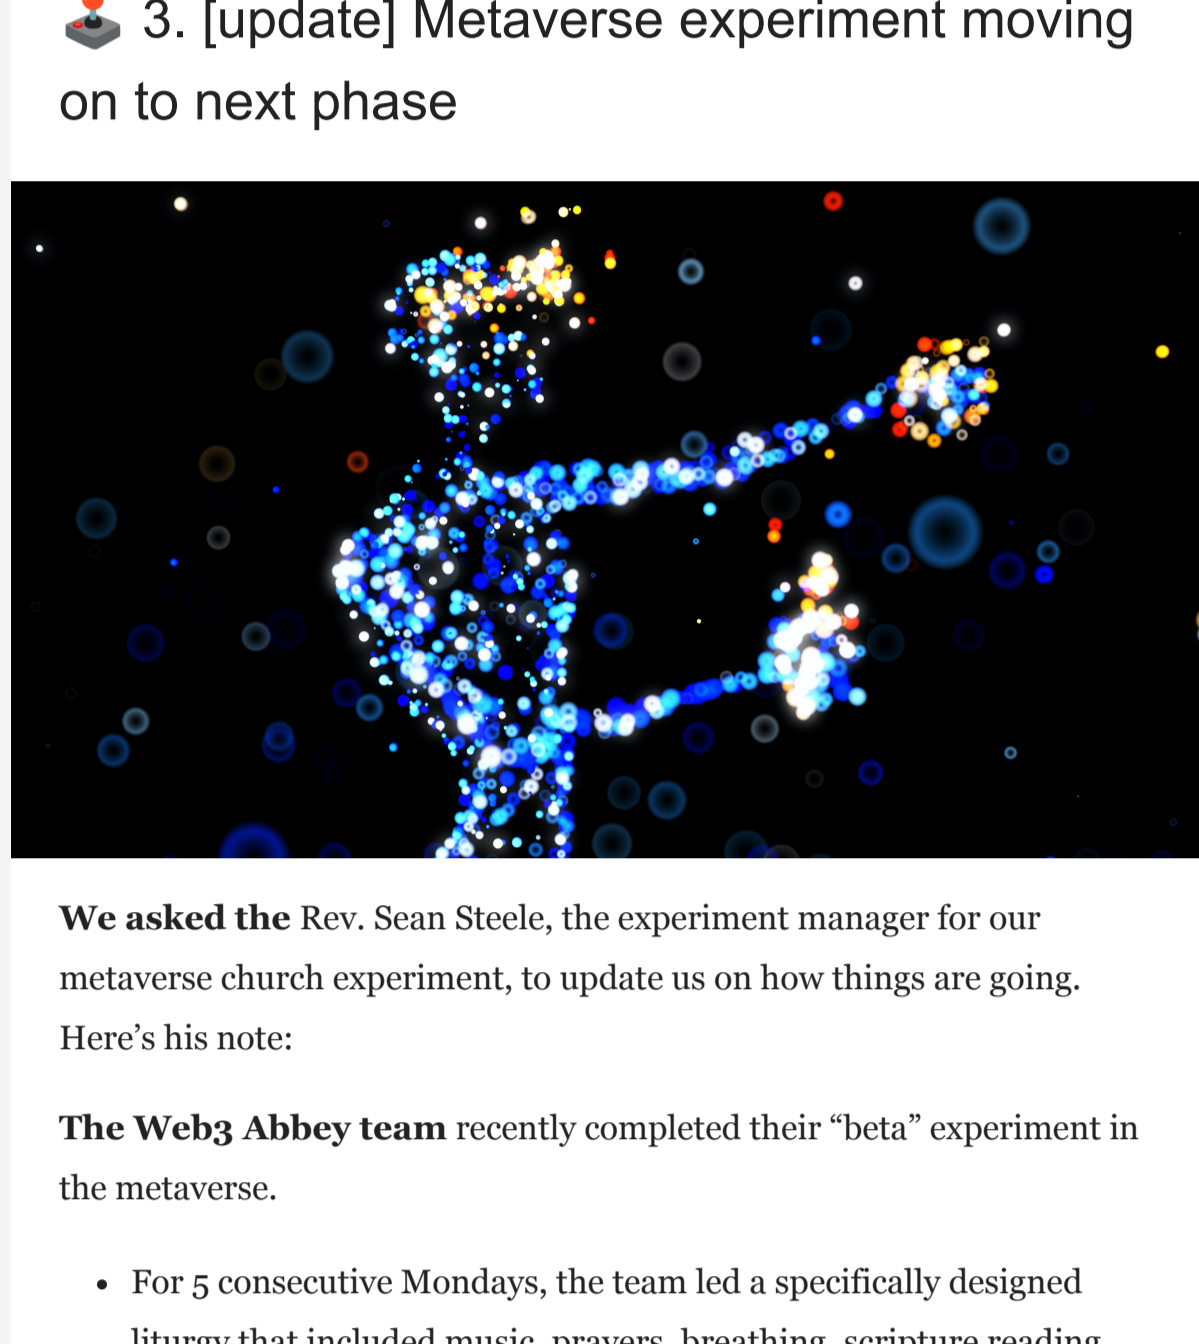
🕹️ 3. [update] Metaverse experiment moving on to next phase

**We asked the** Rev. Sean Steele, the experiment manager for our metaverse church experiment, to update us on how things are going. Here’s his note:

**The Web3 Abbey team** recently completed their “beta” experiment in the metaverse.

- For 5 consecutive Mondays, the team led a specifically designed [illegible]